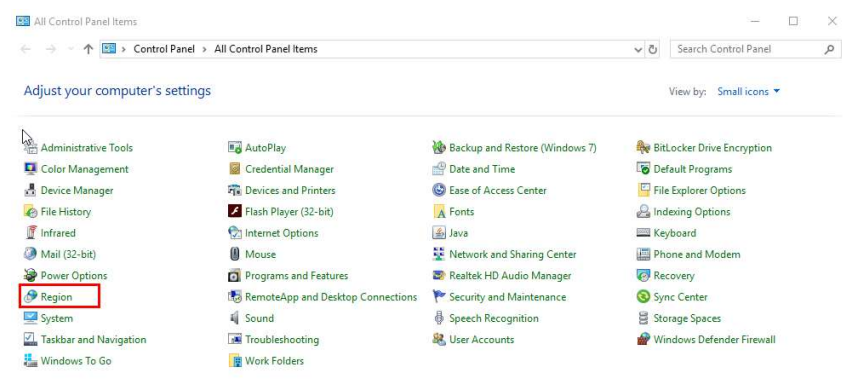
All Control Panel Items

Control Panel > All Control Panel Items

Search Control Panel

Adjust your computer's settings

View by: Small icons ▾

Administrative Tools
Color Management
Device Manager
File History
Infrared
Mail (32-bit)
Power Options
Region
System
Taskbar and Navigation
Windows To Go

AutoPlay
Credential Manager
Devices and Printers
Flash Player (32-bit)
Internet Options
Mouse
Programs and Features
RemoteApp and Desktop Connections
Sound
Troubleshooting
Work Folders

Backup and Restore (Windows 7)
Date and Time
Ease of Access Center
Fonts
Java
Network and Sharing Center
Realtek HD Audio Manager
Security and Maintenance
Speech Recognition
User Accounts

BitLocker Drive Encryption
Default Programs
File Explorer Options
Indexing Options
Keyboard
Phone and Modem
Recovery
Sync Center
Storage Spaces
Windows Defender Firewall